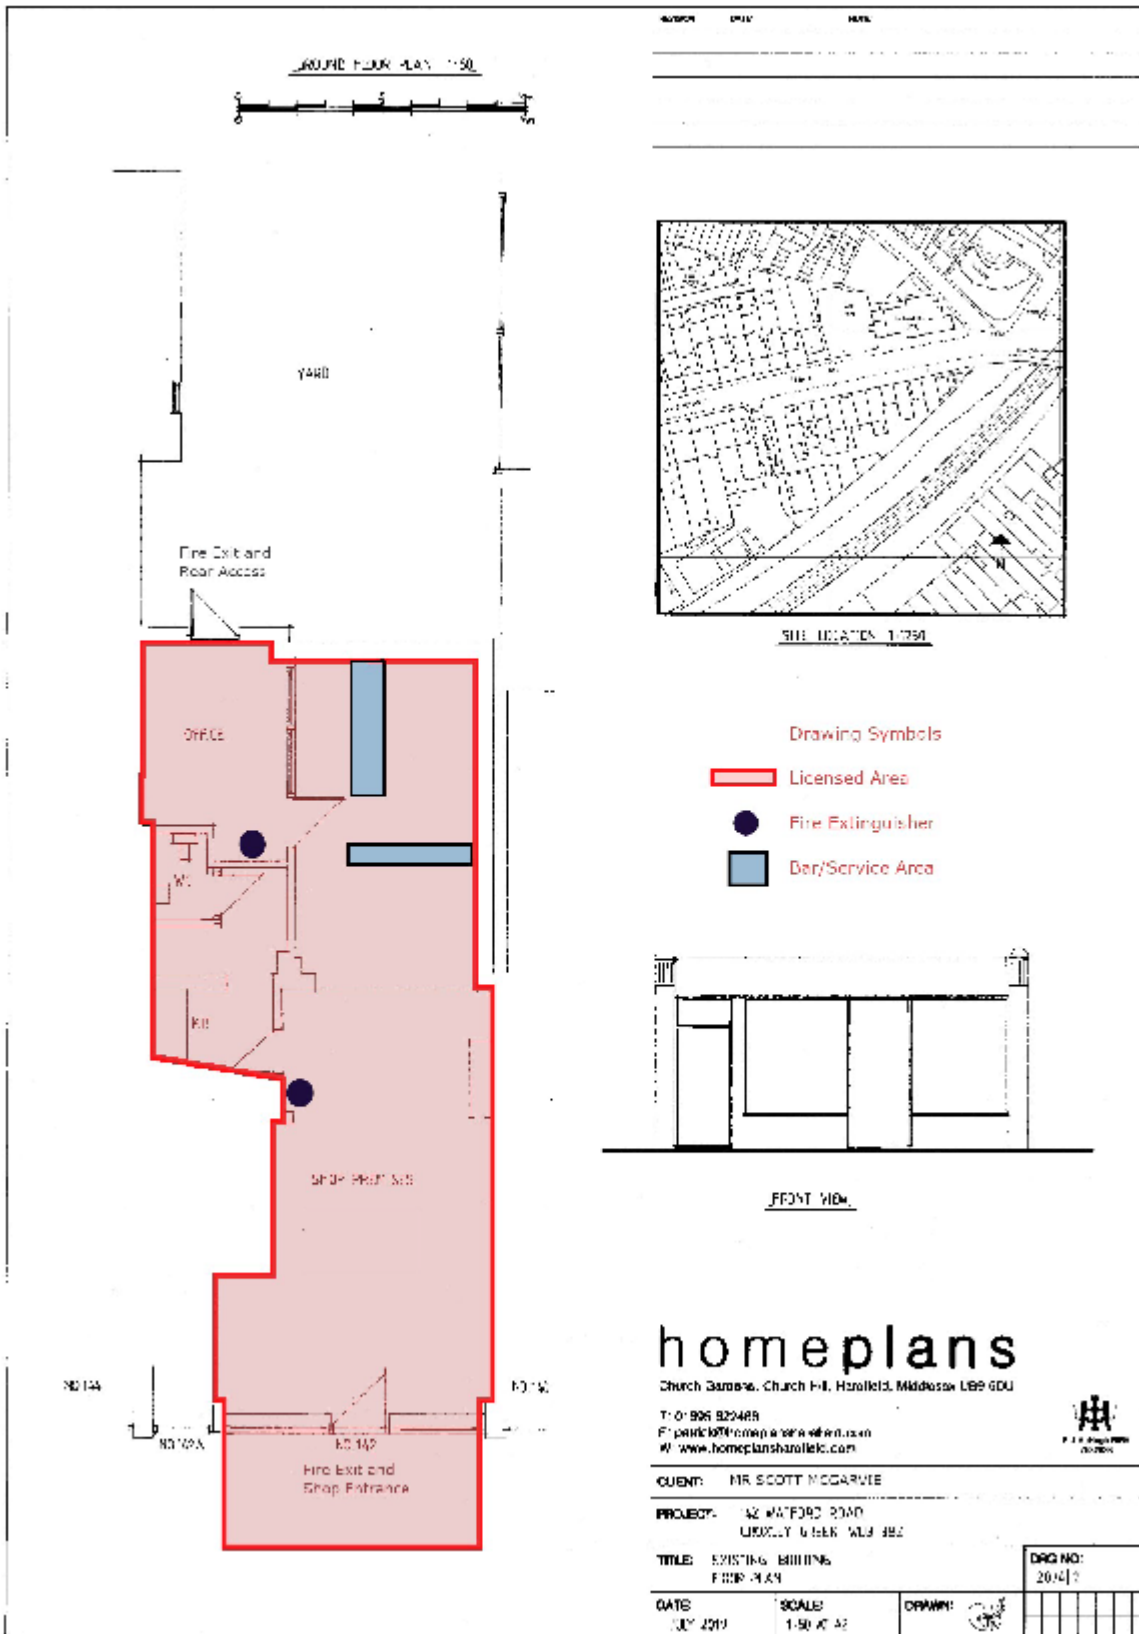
REVISION DATE NOTE

GROUND FLOOR PLAN 1:50

0 5 10m

YARD

Fire Exit and Rear Access

OFFICE

WC

KIT

SHOP PREMISES

NO 144

NO 140

NO 140A

NO 142

Fire Exit and Shop Entrance

SITE LOCATION 1:1250

N

Drawing Symbols

Licensed Area

Fire Extinguisher

Bar/Service Area

FRONT VIEW

homeplans

Church Gardens, Church Hill, Harefield, Middlesex UB9 6DU

T: 01 895 822488
E: patrick@homeplansharefield.com
W: www.homeplansharefield.com

CLIENT: MR SCOTT MCGARVIE

PROJECT: 142 WATFORD ROAD CROXLEY GREEN WD3 3BZ

TITLE: EXISTING BUILDING FLOOR PLAN

DRG NO: 2024/1

DATE: JULY 2019

SCALE: 1:50 AT A3

DRAWN: